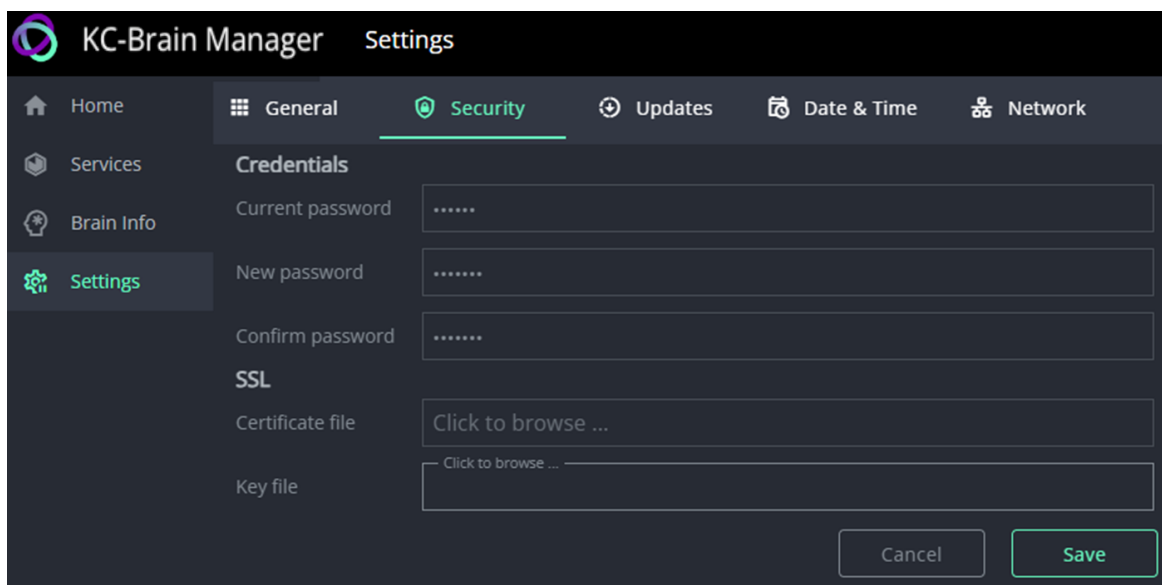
KC-Brain Manager Settings

Home
Services
Brain Info
Settings

General Security Updates Date & Time Network

Credentials

Current password ••••••

New password •••••••

Confirm password •••••••

SSL

Certificate file Click to browse ...

Key file Click to browse ...

Cancel Save